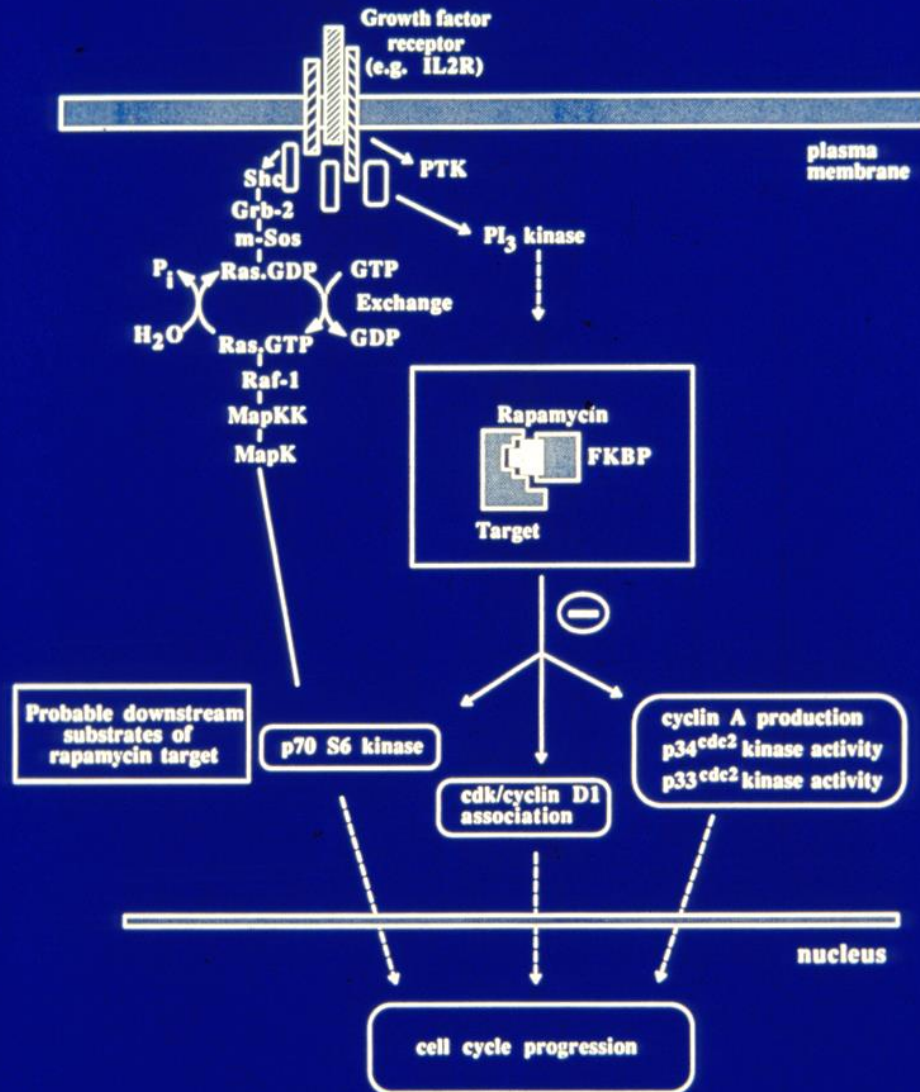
Growth factor receptor (e.g. IL2R)

plasma membrane

PTK

Shc
Grb-2
m-Sos

$PI_3$ kinase

$P_i$
Ras.GDP
GTP
Exchange
$H_2O$
Ras.GTP
GDP
Raf-1
MapKK
MapK

Rapamycin
FKBP
Target

Probable downstream substrates of rapamycin target

p70 S6 kinase

cdk/cyclin D1 association

cyclin A production
$p34^{cdc2}$ kinase activity
$p33^{cdc2}$ kinase activity

nucleus

cell cycle progression